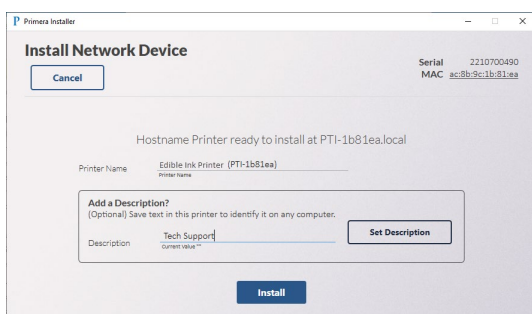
Primera Installer

Install Network Device

Cancel

Serial 2210700490
MAC ac:8b:9c:1b:81:ea

Hostname Printer ready to install at PTI-1b81ea.local

Printer Name
Edible Ink Printer (PTI-1b81ea)
Printer Name

Add a Description?
(Optional) Save text in this printer to identify it on any computer.

Description
Tech Support
Current Value ""

Set Description

Install